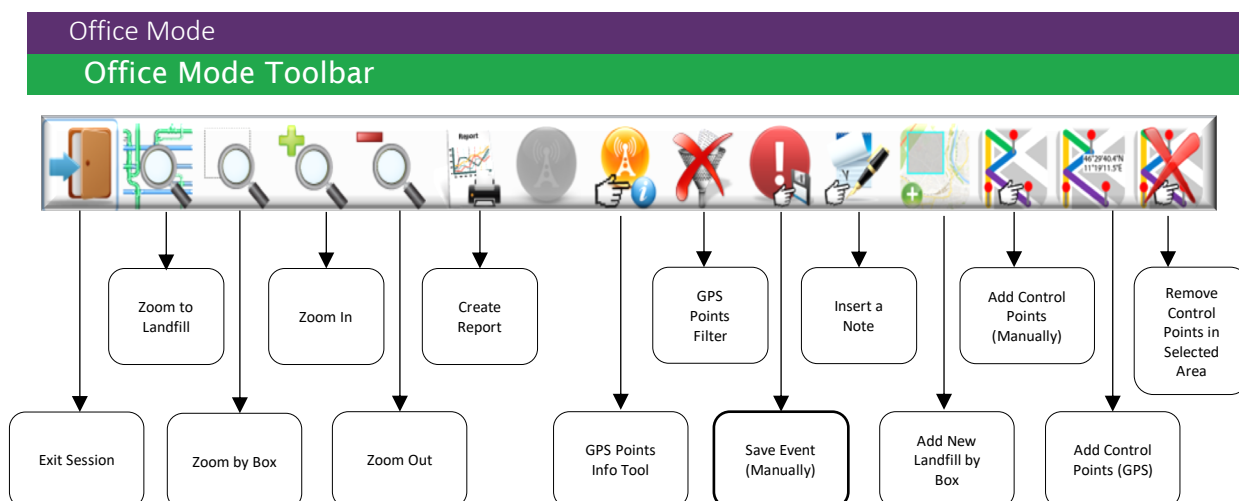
Office Mode

Office Mode Toolbar

Report

46°29'40.4"N
11°19'11.5"E

Zoom to Landfill

Zoom In

Create Report

GPS Points Filter

Insert a Note

Add Control Points (Manually)

Remove Control Points in Selected Area

Exit Session

Zoom by Box

Zoom Out

GPS Points Info Tool

Save Event (Manually)

Add New Landfill by Box

Add Control Points (GPS)